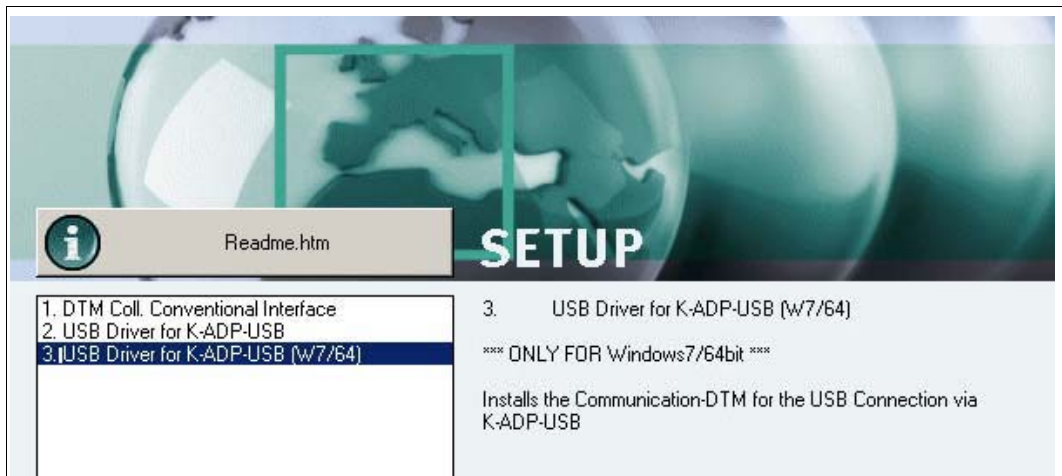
Readme.htm

SETUP

1. DTM Coll. Conventional Interface
2. USB Driver for K-ADP-USB
3. USB Driver for K-ADP-USB (W7/64)

3. USB Driver for K-ADP-USB (W7/64)

*** ONLY FOR Windows7/64bit ***

Installs the Communication-DTM for the USB Connection via K-ADP-USB